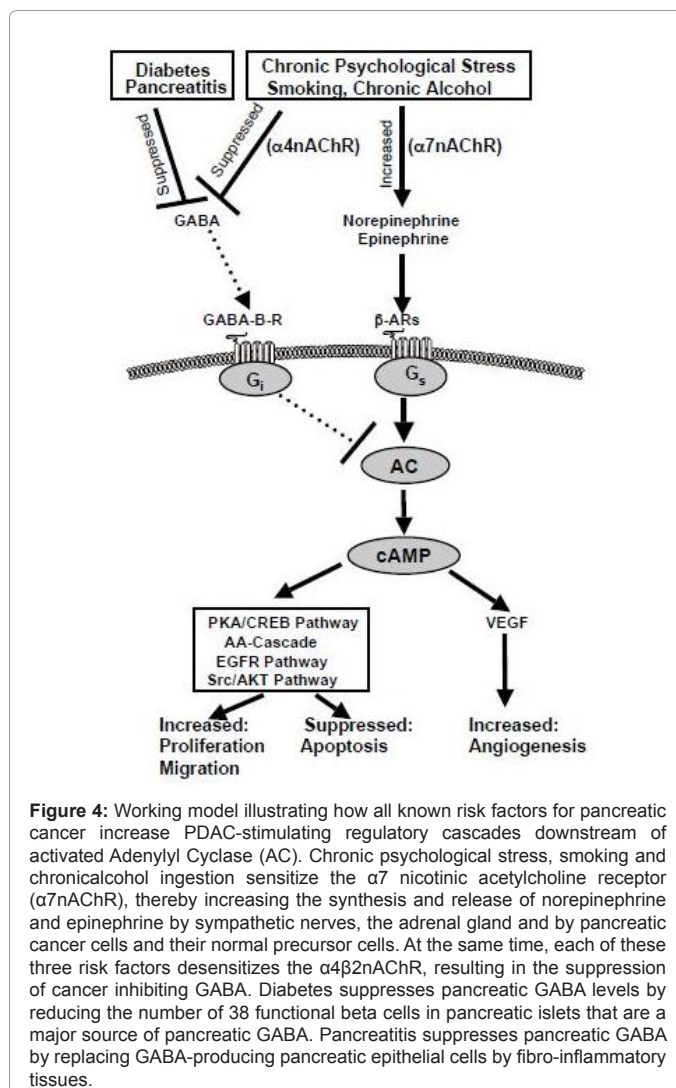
Diabetes Pancreatitis

Chronic Psychological Stress Smoking, Chronic Alcohol

Suppressed

Suppressed

(α4nAChR)

Increased

(α7nAChR)

GABA

Norepinephrine Epinephrine

GABA-B-R

β-ARs

$G_i$

$G_s$

AC

cAMP

PKA/CREB Pathway
AA-Cascade
EGFR Pathway
Src/AKT Pathway

VEGF

Increased: Proliferation Migration

Suppressed: Apoptosis

Increased: Angiogenesis

**Figure 4:** Working model illustrating how all known risk factors for pancreatic cancer increase PDAC-stimulating regulatory cascades downstream of activated Adenylyl Cyclase (AC). Chronic psychological stress, smoking and chronicalcohol ingestion sensitize the α7 nicotinic acetylcholine receptor (α7nAChR), thereby increasing the synthesis and release of norepinephrine and epinephrine by sympathetic nerves, the adrenal gland and by pancreatic cancer cells and their normal precursor cells. At the same time, each of these three risk factors desensitizes the α4β2nAChR, resulting in the suppression of cancer inhibiting GABA. Diabetes suppresses pancreatic GABA levels by reducing the number of 38 functional beta cells in pancreatic islets that are a major source of pancreatic GABA. Pancreatitis suppresses pancreatic GABA by replacing GABA-producing pancreatic epithelial cells by fibro-inflammatory tissues.